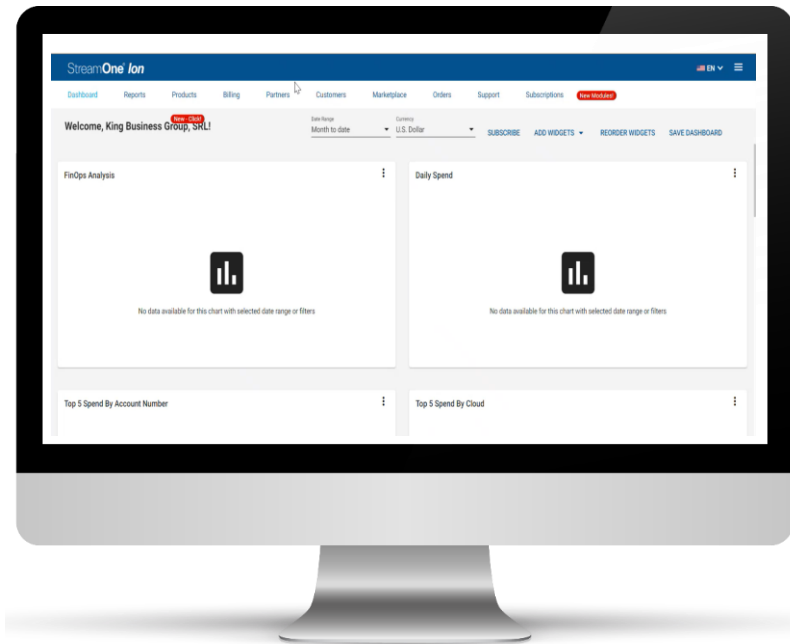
StreamOne Ion

EN

Dashboard Reports Products Billing Partners Customers Marketplace Orders Support Subscriptions New Modules!

New - Click!

Welcome, King Business Group, SRL!

Date Range
Month to date

Currency
U.S. Dollar

SUBSCRIBE ADD WIDGETS REORDER WIDGETS SAVE DASHBOARD

FinOps Analysis

No data available for this chart with selected date range or filters

Daily Spend

No data available for this chart with selected date range or filters

Top 5 Spend By Account Number

Top 5 Spend By Cloud